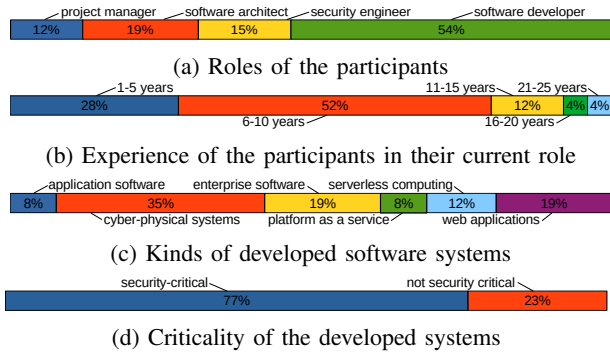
project manager  software architect  security engineer  software developer

12%  19%  15%  54%

(a) Roles of the participants

1-5 years  11-15 years  21-25 years

28%  52%  12%  4%  4%

6-10 years  16-20 years

(b) Experience of the participants in their current role

application software  enterprise software  serverless computing

8%  35%  19%  8%  12%  19%

cyber-physical systems  platform as a service  web applications

(c) Kinds of developed software systems

security-critical  not security critical

77%  23%

(d) Criticality of the developed systems